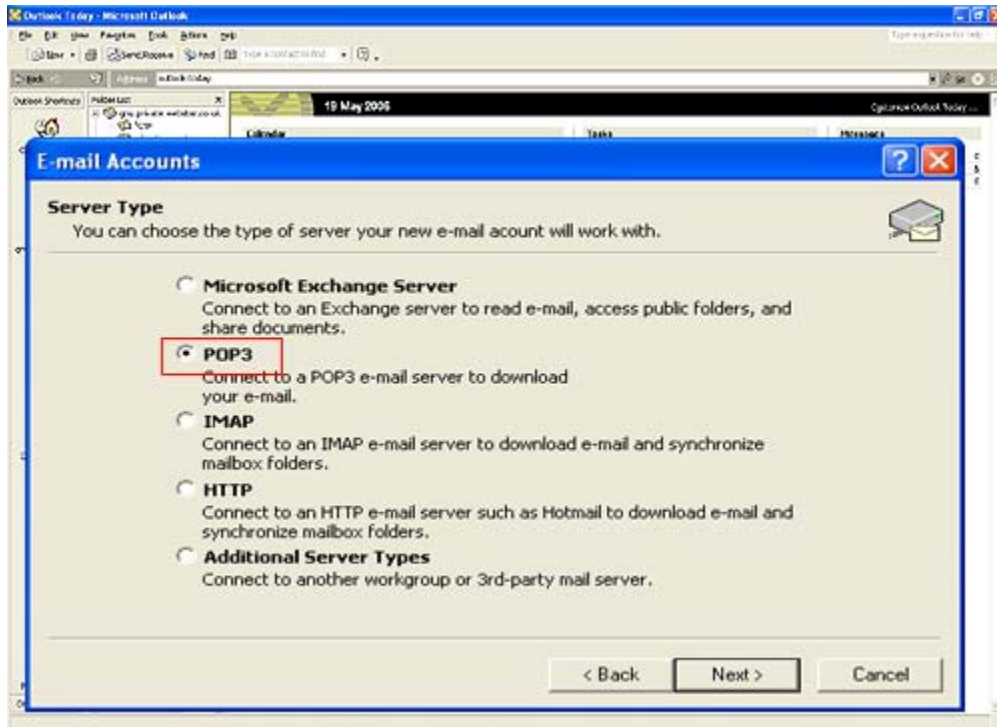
Outlook Today - Microsoft Outlook

File Edit View Favorites Tools Actions Help

New Send/Receive Find Type a contact to find

Type a question for help

Back Address outlook:today

Outlook Shortcuts Folder List

19 May 2006

Customize Outlook Today ...

Calendar

Tasks

Messages

E-mail Accounts

Server Type
You can choose the type of server your new e-mail acount will work with.

Microsoft Exchange Server
Connect to an Exchange server to read e-mail, access public folders, and share documents.

POP3
Connect to a POP3 e-mail server to download your e-mail.

IMAP
Connect to an IMAP e-mail server to download e-mail and synchronize mailbox folders.

HTTP
Connect to an HTTP e-mail server such as Hotmail to download e-mail and synchronize mailbox folders.

Additional Server Types
Connect to another workgroup or 3rd-party mail server.

< Back Next > Cancel